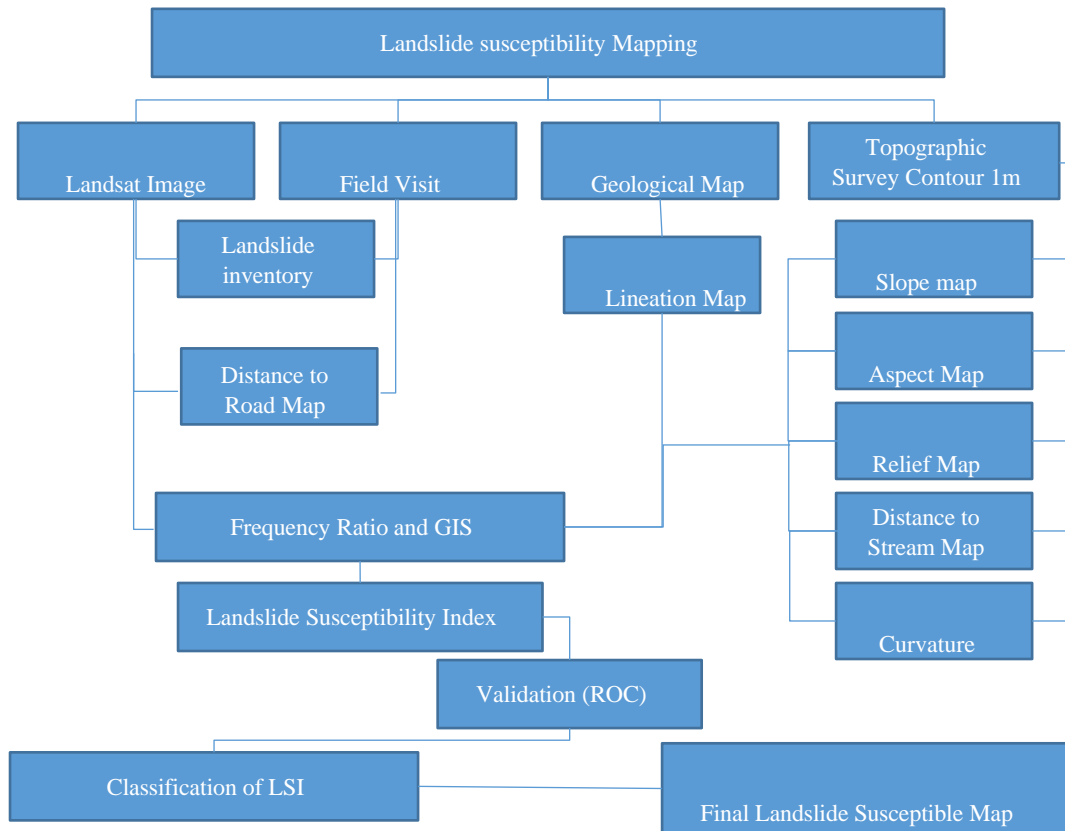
Landslide susceptibility Mapping

Landsat Image

Field Visit

Geological Map

Topographic Survey Contour 1m

Landslide inventory

Lineation Map

Slope map

Aspect Map

Distance to Road Map

Relief Map

Distance to Stream Map

Frequency Ratio and GIS

Landslide Susceptibility Index

Curvature

Validation (ROC)

Classification of LSI

Final Landslide Susceptible Map